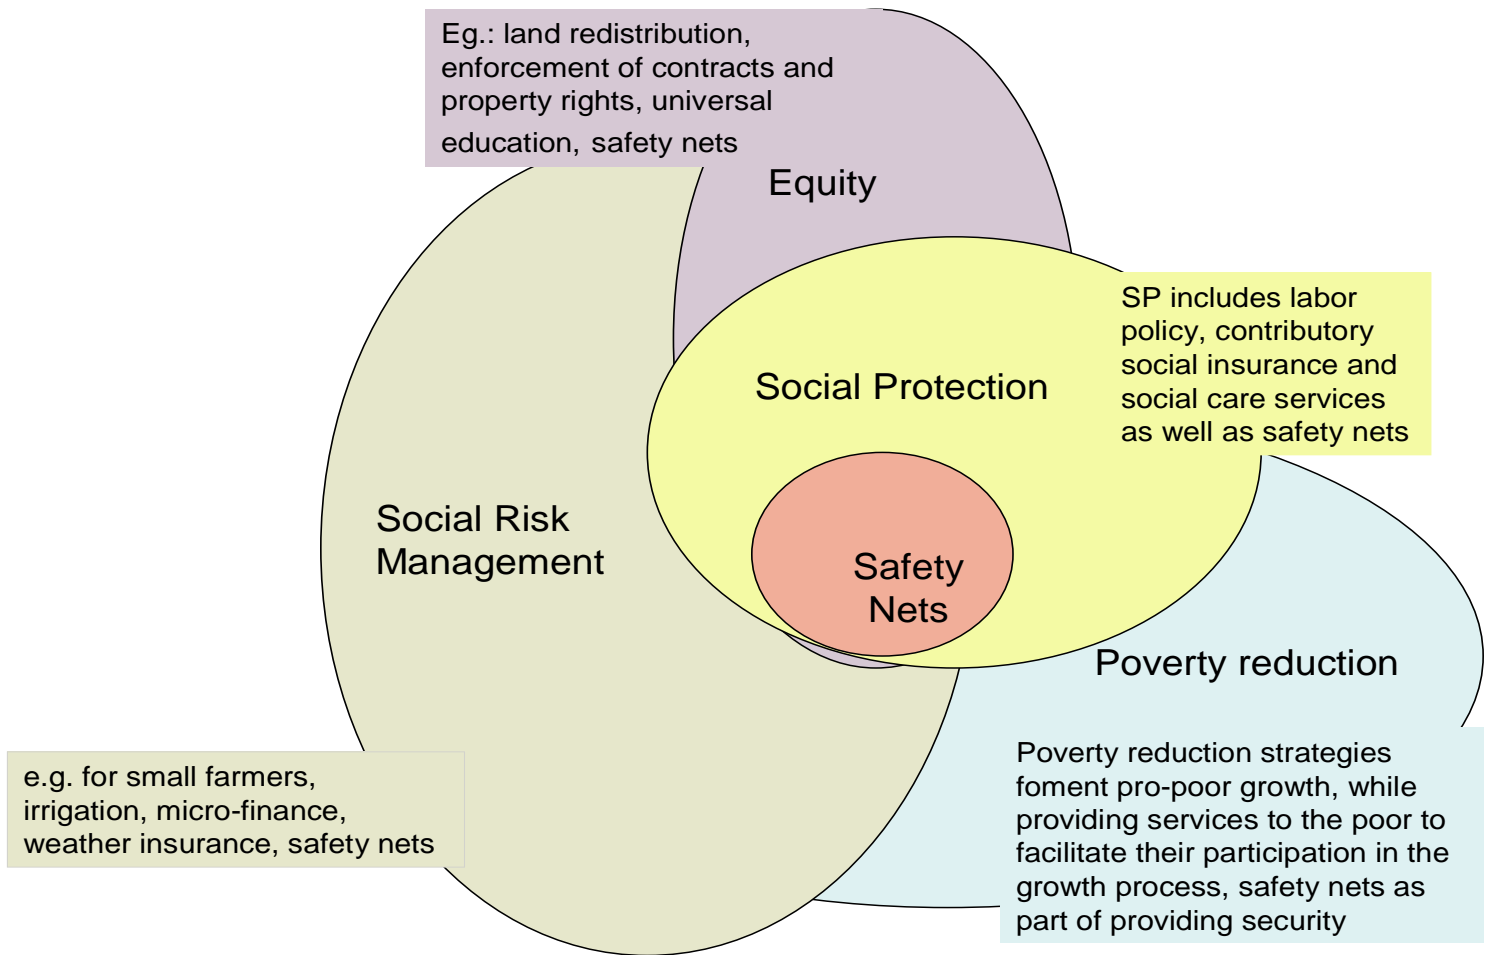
Eg.: land redistribution, enforcement of contracts and property rights, universal education, safety nets

Equity

Social Protection

SP includes labor policy, contributory social insurance and social care services as well as safety nets

Social Risk Management

Safety Nets

Poverty reduction

e.g. for small farmers, irrigation, micro-finance, weather insurance, safety nets

Poverty reduction strategies foment pro-poor growth, while providing services to the poor to facilitate their participation in the growth process, safety nets as part of providing security